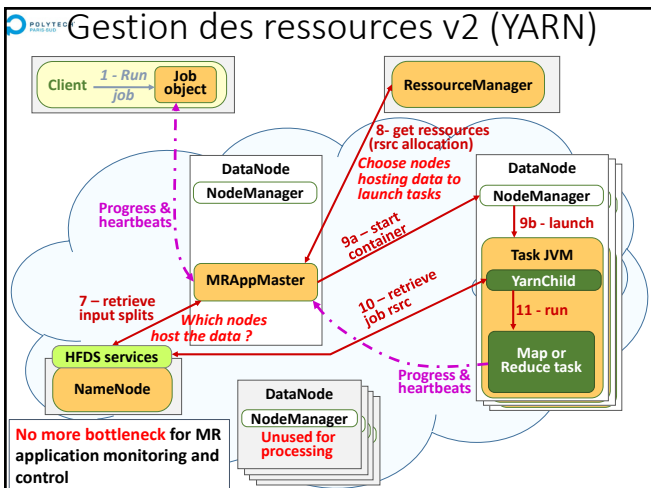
POLYTECH PARIS-SUD Gestion des ressources v2 (YARN)

Client 1 - Run job Job object

RessourceManager

8- get ressources (rsrc allocation)

Choose nodes hosting data to launch tasks

DataNode

NodeManager

Progress & heartbeats

DataNode

NodeManager

9b - launch

9a – start container

Task JVM

MRAppMaster

YarnChild

7 – retrieve input splits

10 – retrieve job rsrc

11 - run

Which nodes host the data ?

HFDS services

NameNode

Map or Reduce task

Progress & heartbeats

DataNode

NodeManager

Unused for processing

No more bottleneck for MR application monitoring and control